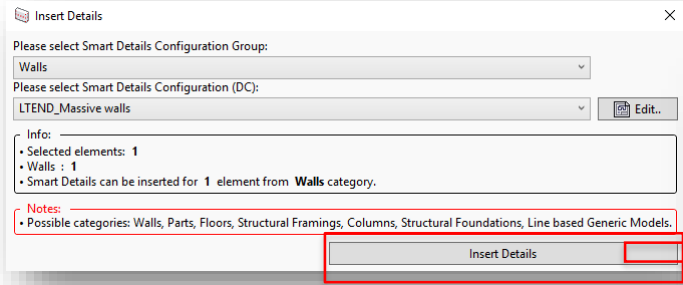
Insert Details

Please select Smart Details Configuration Group:

Walls

Please select Smart Details Configuration (DC):

LTEND_Massive walls

Edit..

Info:

• Selected elements: **1**
• Walls : **1**
• Smart Details can be inserted for **1** element from **Walls** category.

Notes:

• Possible categories: Walls, Parts, Floors, Structural Framings, Columns, Structural Foundations, Line based Generic Models.

Insert Details